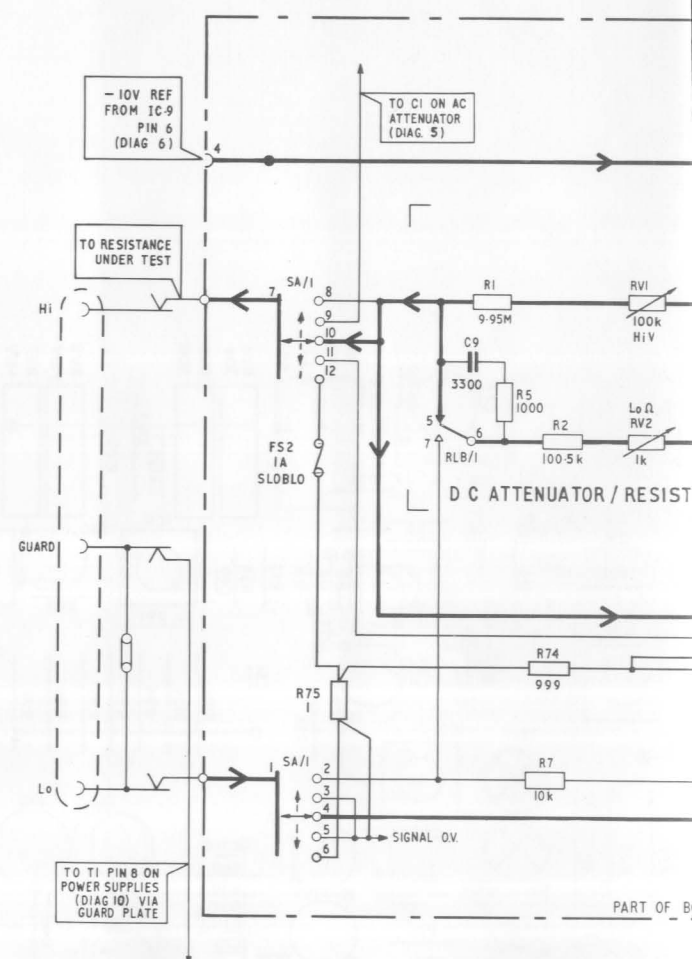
– 10V REF FROM IC-9 PIN 6 (DIAG 6)

4

TO CI ON AC ATTENUATOR (DIAG. 5)

TO RESISTANCE UNDER TEST

Hi

SA/I

7

8

9

10

11

12

R1
9·95M

RV1
100k
HiV

C9
3300

R5
1000

5

7

6

RLB/I

R2
100·5k

Lo Ω
RV2
1k

FS2
1A
SLOBLO

D C ATTENUATOR / RESIST

GUARD

R74
999

R75
1

Lo

1

SA/I

2

3

4

5

6

R7
10k

SIGNAL O.V.

TO TI PIN 8 ON POWER SUPPLIES (DIAG 10) VIA GUARD PLATE

PART OF B